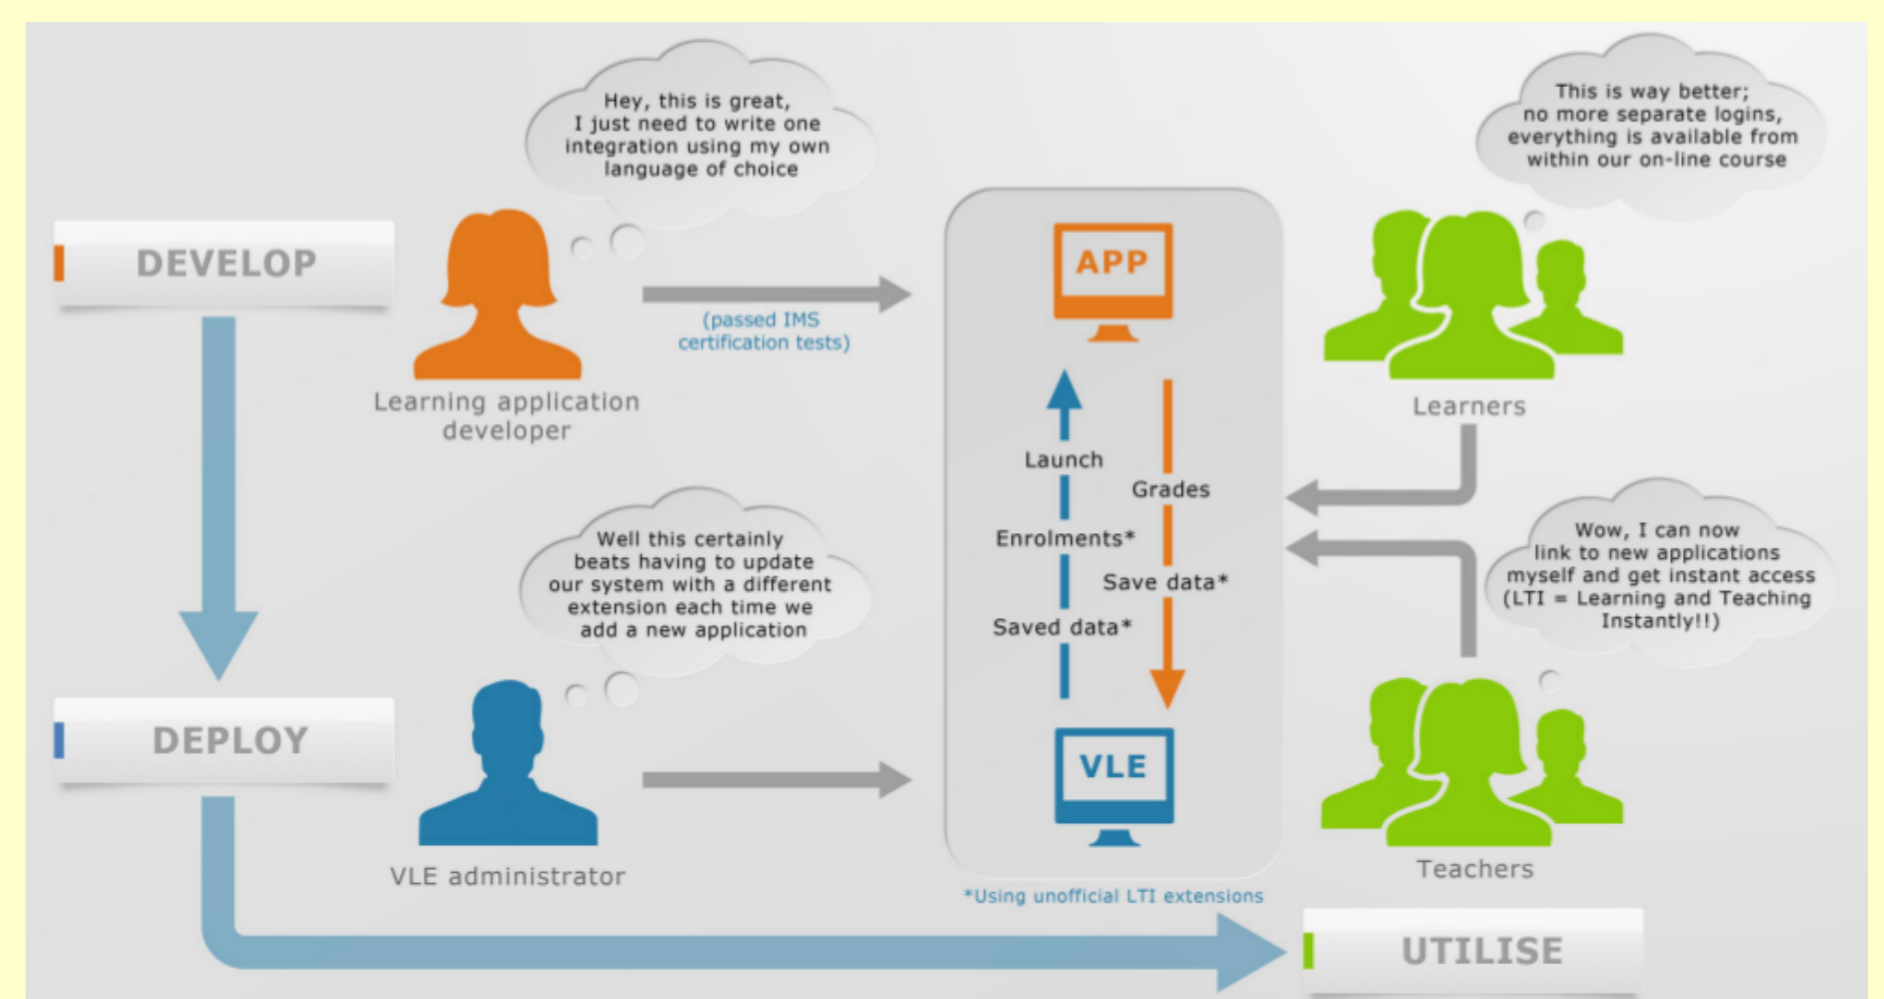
DEVELOP

Hey, this is great, I just need to write one integration using my own language of choice

Learning application developer

(passed IMS certification tests)

APP

Launch

Enrolments*

Saved data*

Grades

Save data*

VLE

*Using unofficial LTI extensions

This is way better; no more separate logins, everything is available from within our on-line course

Learners

Wow, I can now link to new applications myself and get instant access (LTI = Learning and Teaching Instantly!!)

Teachers

DEPLOY

Well this certainly beats having to update our system with a different extension each time we add a new application

VLE administrator

UTILISE